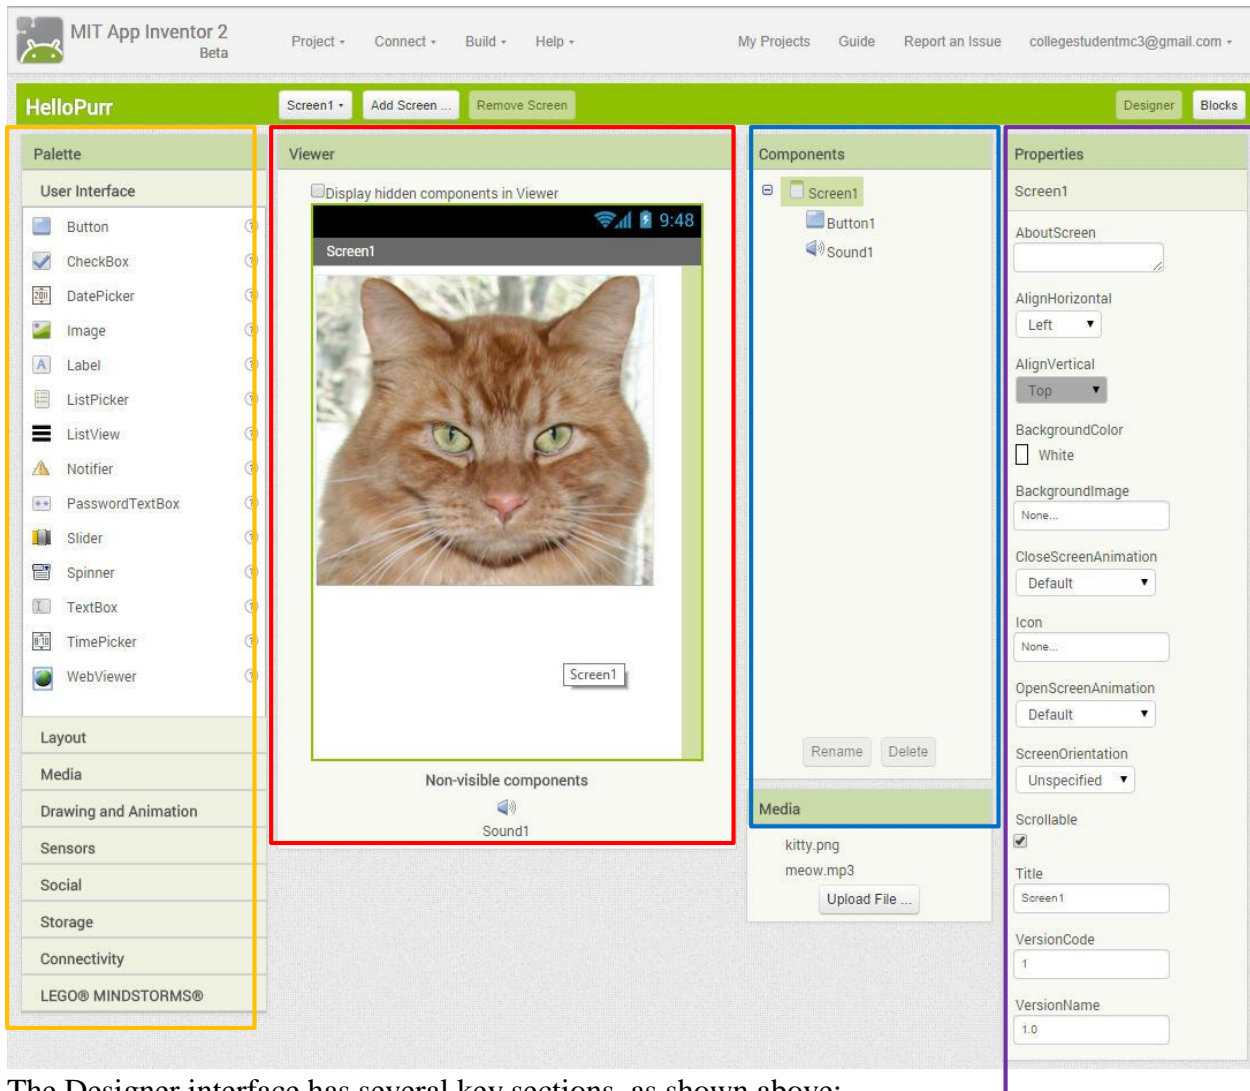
MIT App Inventor 2
Beta

Project ▾ Connect ▾ Build ▾ Help ▾

My Projects Guide Report an Issue collegestudentmc3@gmail.com ▾

HelloPurr

Screen1 ▾ Add Screen ... Remove Screen

Designer Blocks

Palette

User Interface

Button
CheckBox
DatePicker
Image
Label
ListPicker
ListView
Notifier
PasswordTextBox
Slider
Spinner
TextBox
TimePicker
WebViewer

Layout
Media
Drawing and Animation
Sensors
Social
Storage
Connectivity
LEGO® MINDSTORMS®

Viewer

Display hidden components in Viewer

9:48

Screen1

Screen1

Non-visible components

Sound1

Components

Screen1
Button1
Sound1

Rename Delete

Media

kitty.png
meow.mp3

Upload File ...

Properties

Screen1

AboutScreen

AlignHorizontal
Left ▾

AlignVertical
Top ▾

BackgroundColor
White

BackgroundImage
None...

CloseScreenAnimation
Default ▾

Icon
None...

OpenScreenAnimation
Default ▾

ScreenOrientation
Unspecified ▾

Scrollable

Title
Screen1

VersionCode
1

VersionName
1.0

The Designer interface has several key sections, as shown above: